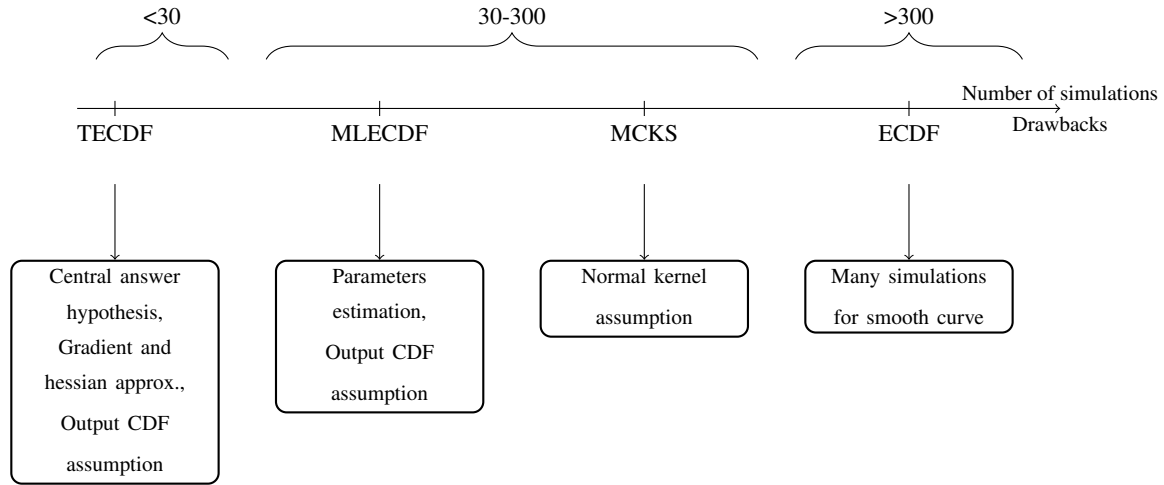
<30

30-300

>300

Number of simulations

Drawbacks

TECDF

MLECDF

MCKS

ECDF

Central answer hypothesis, Gradient and hessian approx., Output CDF assumption

Parameters estimation, Output CDF assumption

Normal kernel assumption

Many simulations for smooth curve